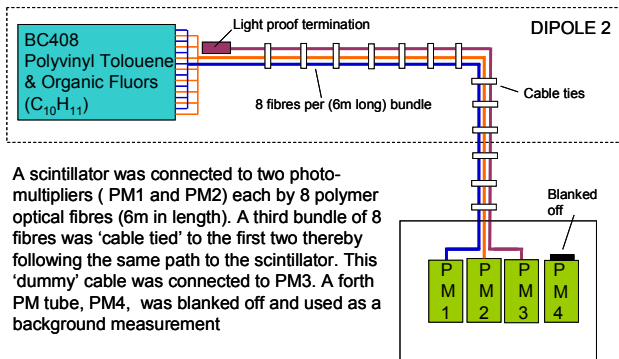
BC408
Polyvinyl Tolouene
& Organic Fluors
($C_{10}H_{11}$)

Light proof termination

DIPOLE 2

8 fibres per (6m long) bundle

Cable ties

A scintillator was connected to two photomultipliers ( PM1 and PM2) each by 8 polymer optical fibres (6m in length). A third bundle of 8 fibres was 'cable tied' to the first two thereby following the same path to the scintillator. This 'dummy' cable was connected to PM3. A forth PM tube, PM4, was blanked off and used as a background measurement

Blanked off

P M 1

P M 2

P M 3

P M 4